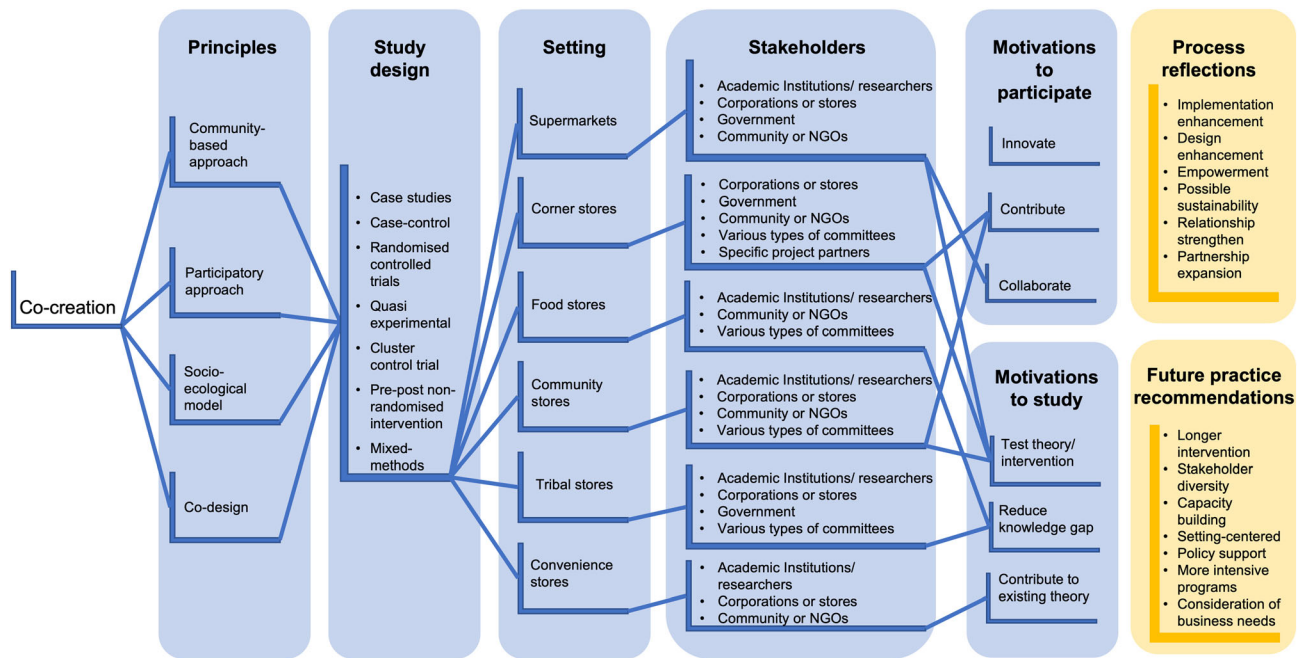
Co-creation

Principles

Community-based approach

Participatory approach

Socio-ecological model

Co-design

Study design

- Case studies
- Case-control
- Randomised controlled trials
- Quasi experimental
- Cluster control trial
- Pre-post non-randomised intervention
- Mixed-methods

Setting

Supermarkets

Corner stores

Food stores

Community stores

Tribal stores

Convenience stores

Stakeholders

- Academic Institutions/ researchers
- Corporations or stores
- Government
- Community or NGOs

- Corporations or stores
- Government
- Community or NGOs
- Various types of committees
- Specific project partners

- Academic Institutions/ researchers
- Community or NGOs
- Various types of committees

- Academic Institutions/ researchers
- Corporations or stores
- Community or NGOs
- Various types of committees

- Academic Institutions/ researchers
- Corporations or stores
- Government
- Various types of committees

- Academic Institutions/ researchers
- Corporations or stores
- Community or NGOs

Motivations to participate

Innovate

Contribute

Collaborate

Motivations to study

Test theory/ intervention

Reduce knowledge gap

Contribute to existing theory

Process reflections

- Implementation enhancement
- Design enhancement
- Empowerment
- Possible sustainability
- Relationship strengthen
- Partnership expansion

Future practice recommendations

- Longer intervention
- Stakeholder diversity
- Capacity building
- Setting-centered
- Policy support
- More intensive programs
- Consideration of business needs